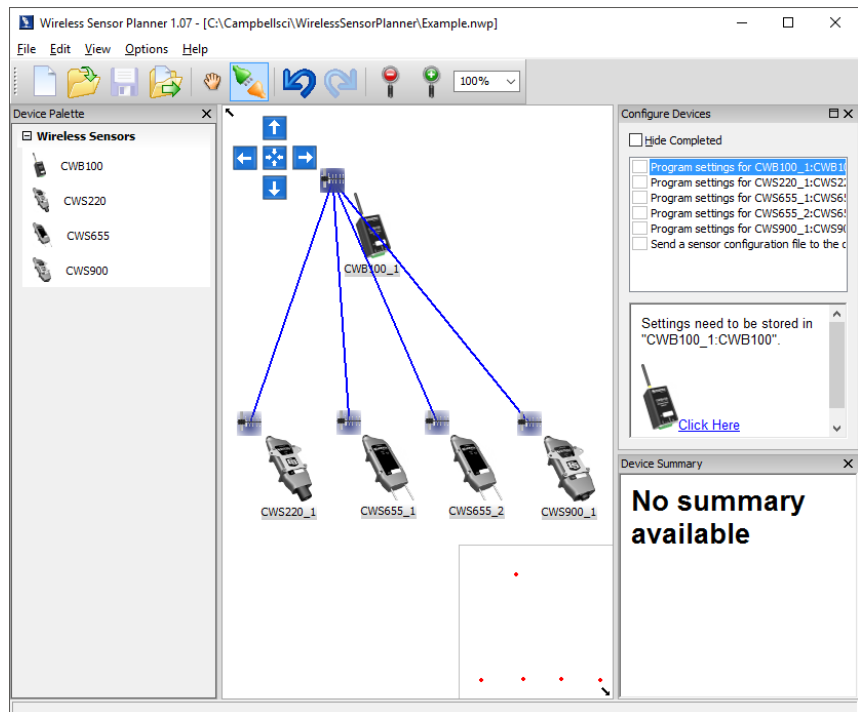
Wireless Sensor Planner 1.07 - [C:\Campbellsci\WirelessSensorPlanner\Example.nwp]

File Edit View Options Help

100%

Device Palette

Wireless Sensors

CWB100

CWS220

CWS655

CWS900

CWB100_1

CWS220_1

CWS655_1

CWS655_2

CWS900_1

Configure Devices

Hide Completed

Program settings for CWB100_1:CWB1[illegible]

Program settings for CWS220_1:CWS2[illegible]

Program settings for CWS655_1:CWS6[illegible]

Program settings for CWS655_2:CWS6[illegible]

Program settings for CWS900_1:CWS9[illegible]

Send a sensor configuration file to the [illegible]

Settings need to be stored in "CWB100_1:CWB100".

Click Here

Device Summary

No summary available